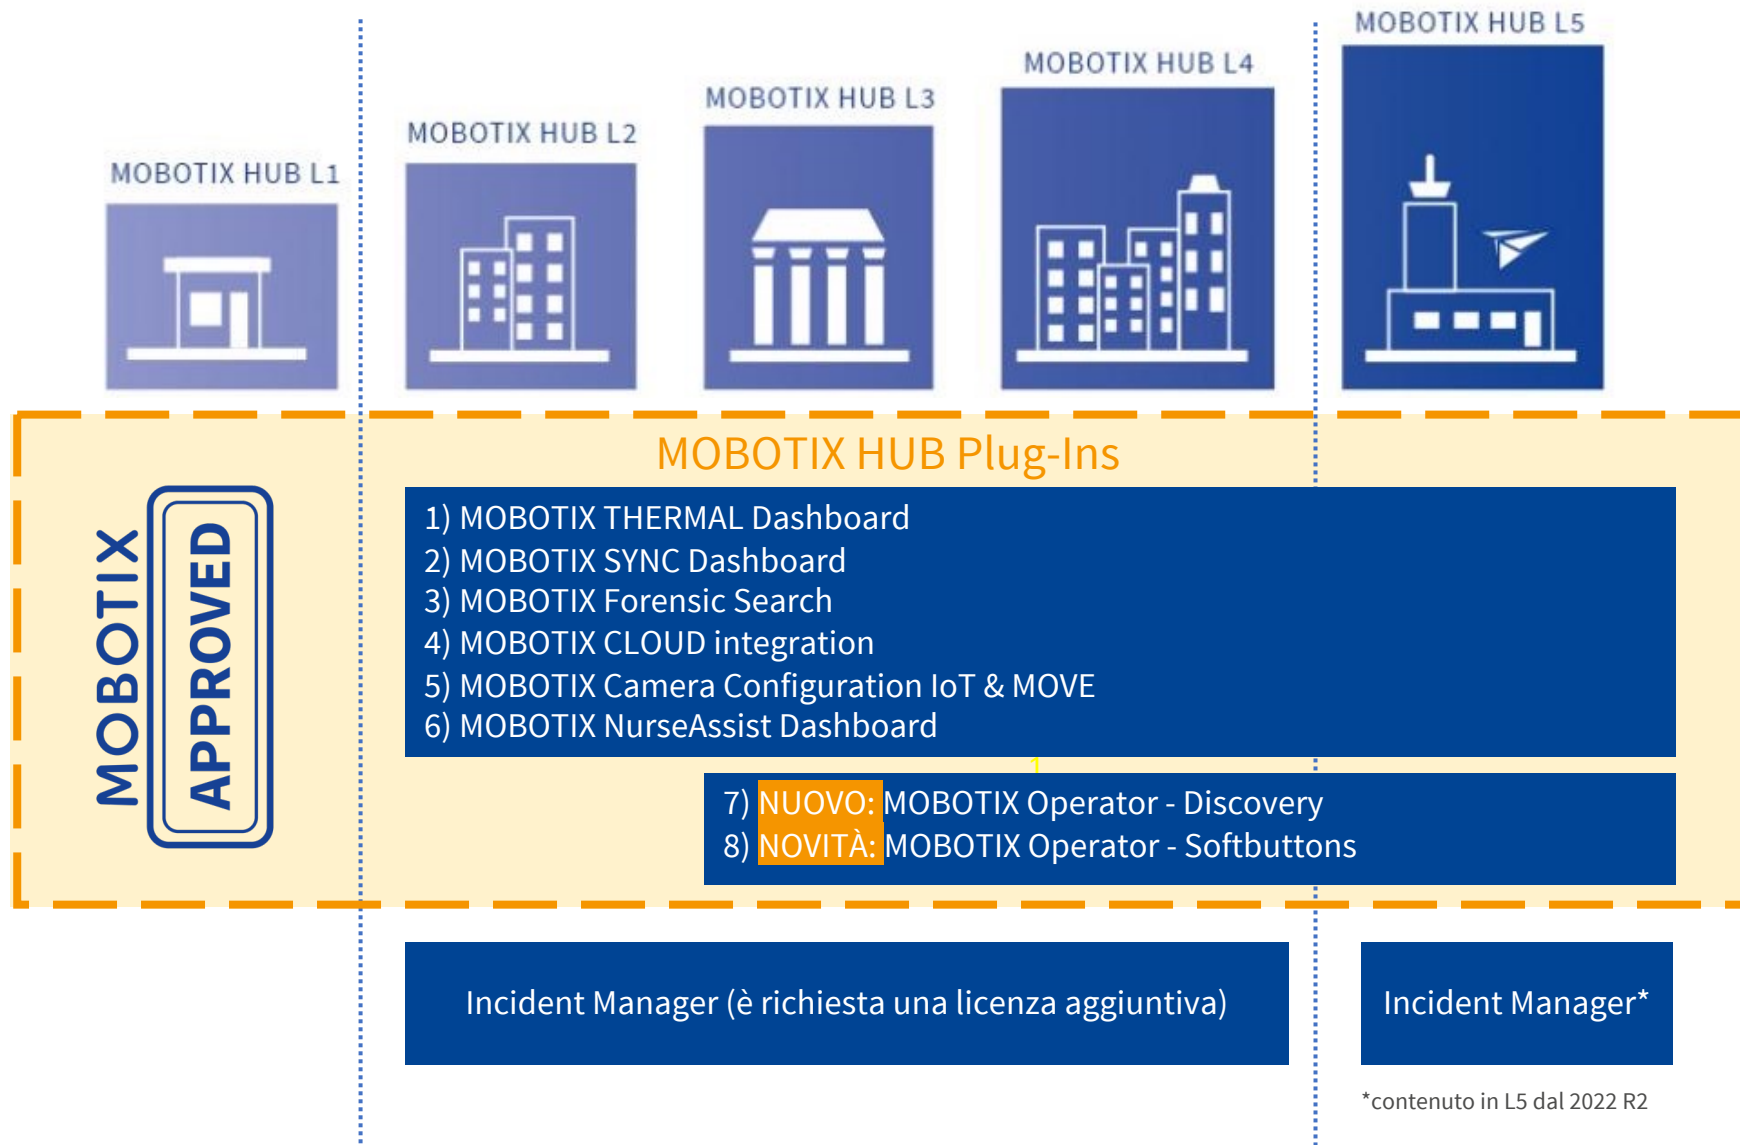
MOBOTIX HUB L1

MOBOTIX HUB L2

MOBOTIX HUB L3

MOBOTIX HUB L4

MOBOTIX HUB L5

MOBOTIX HUB Plug-Ins

MOBOTIX APPROVED

1) MOBOTIX THERMAL Dashboard
2) MOBOTIX SYNC Dashboard
3) MOBOTIX Forensic Search
4) MOBOTIX CLOUD integration
5) MOBOTIX Camera Configuration IoT & MOVE
6) MOBOTIX NurseAssist Dashboard

7) NUOVO: MOBOTIX Operator - Discovery
8) NOVITÀ: MOBOTIX Operator - Softbuttons

Incident Manager (è richiesta una licenza aggiuntiva)

Incident Manager*

*contenuto in L5 dal 2022 R2